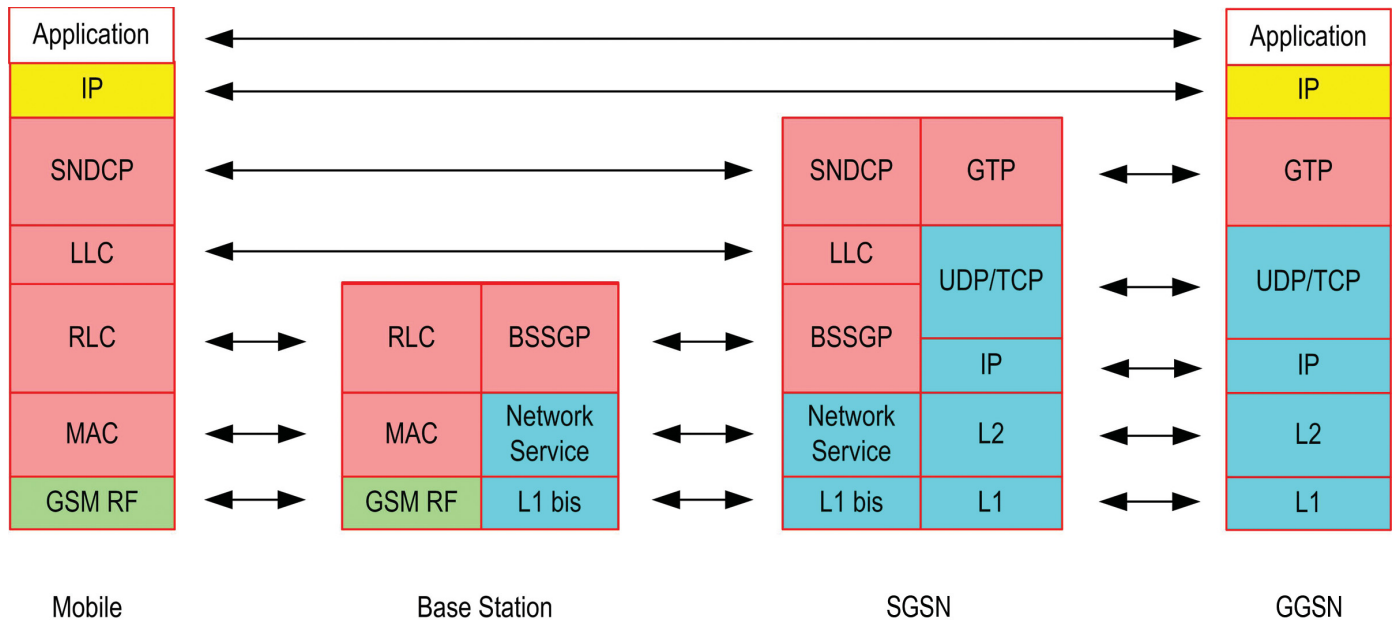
Application
IP
SNDCP
LLC
RLC
MAC
GSM RF

RLC
BSSGP
MAC
Network Service
GSM RF
L1 bis

SNDCP
GTP
LLC
UDP/TCP
BSSGP
IP
Network Service
L2
L1 bis
L1

Application
IP
GTP
UDP/TCP
IP
L2
L1

Mobile
Base Station
SGSN
GGSN